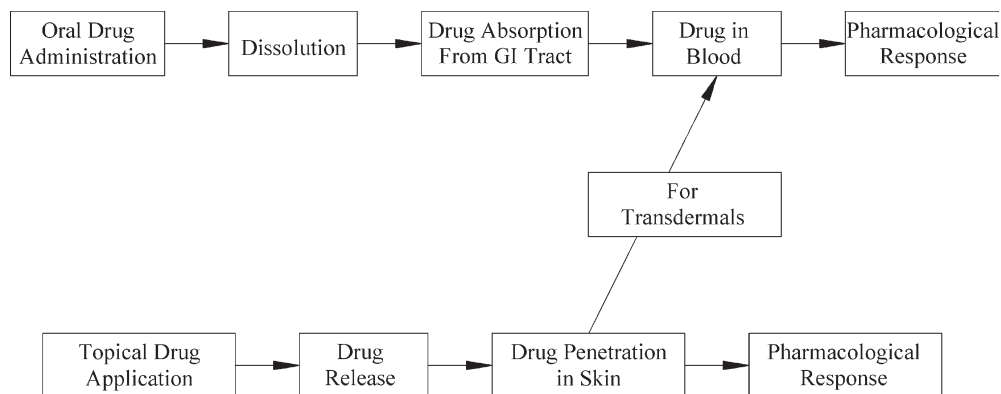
Oral Drug Administration

Dissolution

Drug Absorption From GI Tract

Drug in Blood

Pharmacological Response

For Transdermals

Topical Drug Application

Drug Release

Drug Penetration in Skin

Pharmacological Response